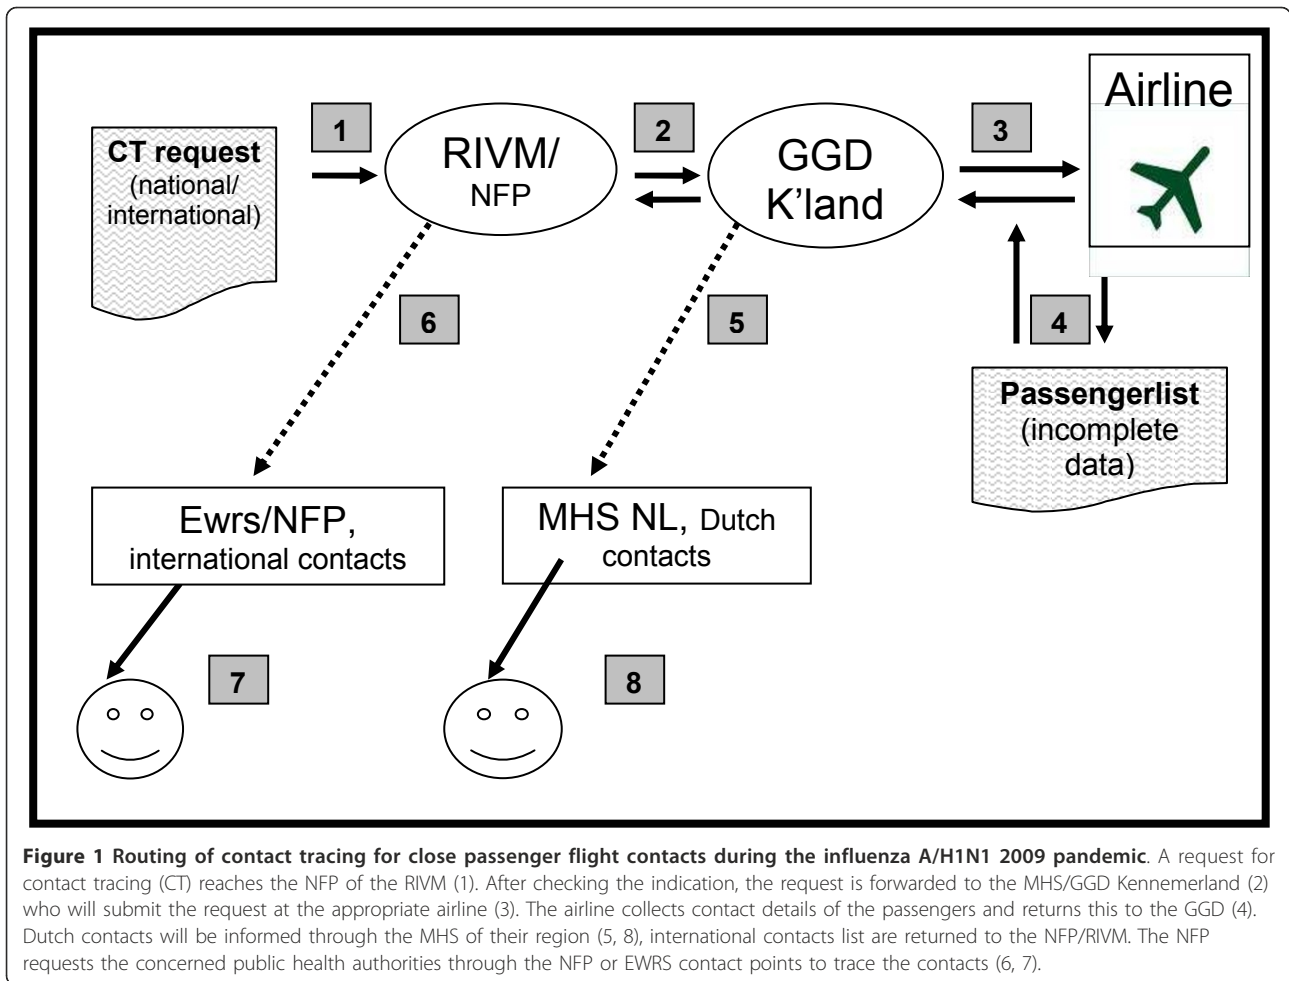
1

CT request (national/ international)

RIVM/ NFP

2

GGD K'land

3

Airline

6

5

4

Passengerlist (incomplete data)

Ewrs/NFP, international contacts

MHS NL, Dutch contacts

7

8

**Figure 1 Routing of contact tracing for close passenger flight contacts during the influenza A/H1N1 2009 pandemic**. A request for contact tracing (CT) reaches the NFP of the RIVM (1). After checking the indication, the request is forwarded to the MHS/GGD Kennemerland (2) who will submit the request at the appropriate airline (3). The airline collects contact details of the passengers and returns this to the GGD (4). Dutch contacts will be informed through the MHS of their region (5, 8), international contacts list are returned to the NFP/RIVM. The NFP requests the concerned public health authorities through the NFP or EWRS contact points to trace the contacts (6, 7).